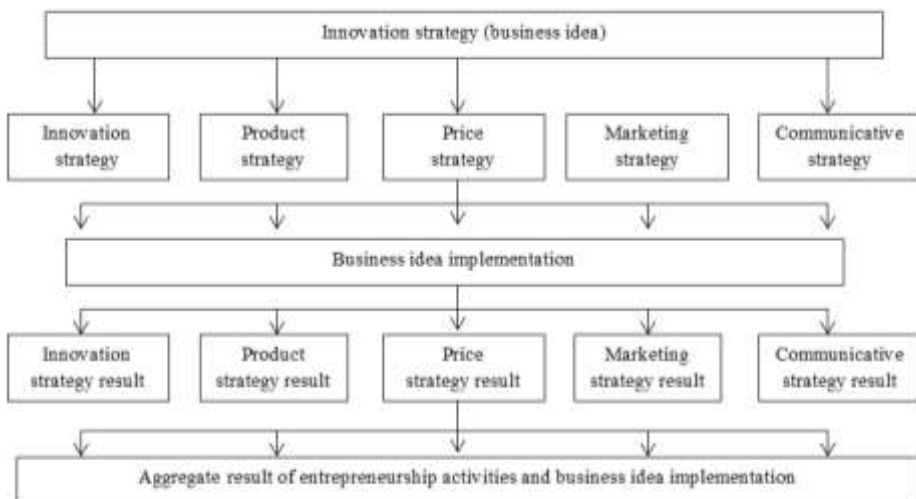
Innovation strategy (business idea)

Innovation strategy

Product strategy

Price strategy

Marketing strategy

Communicative strategy

Business idea implementation

Innovation strategy result

Product strategy result

Price strategy result

Marketing strategy result

Communicative strategy result

Aggregate result of entrepreneurship activities and business idea implementation